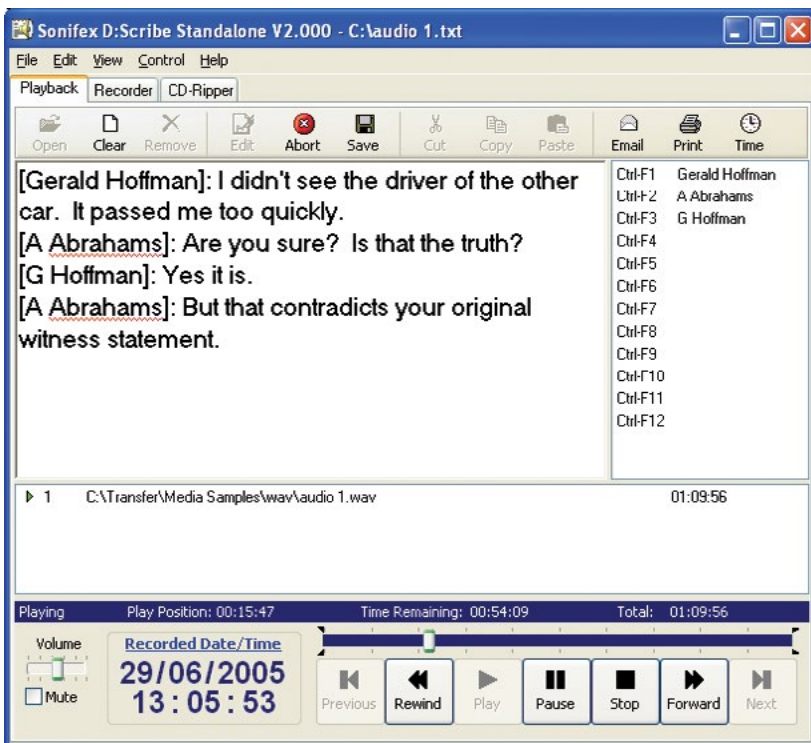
Sonifex D:Scribe Standalone V2.000 - C:\audio 1.txt

File Edit View Control Help

Playback Recorder CD-Ripper

Open Clear Remove Edit Abort Save Cut Copy Paste Email Print Time

[Gerald Hoffman]: I didn't see the driver of the other car. It passed me too quickly.
[A Abrahams]: Are you sure? Is that the truth?
[G Hoffman]: Yes it is.
[A Abrahams]: But that contradicts your original witness statement.

| | |
|---|---|
| Ctrl-F1 | Gerald Hoffman |
| Ctrl-F2 | A Abrahams |
| Ctrl-F3 | G Hoffman |
| Ctrl-F4 | |
| Ctrl-F5 | |
| Ctrl-F6 | |
| Ctrl-F7 | |
| Ctrl-F8 | |
| Ctrl-F9 | |
| Ctrl-F10 | |
| Ctrl-F11 | |
| Ctrl-F12 | |

1 C:\Transfer\Media Samples\wav\audio 1.wav 01:09:56

Playing Play Position: 00:15:47 Time Remaining: 00:54:09 Total: 01:09:56

Volume
Mute

Recorded Date/Time
29/06/2005
13 : 05 : 53

Previous Rewind Play Pause Stop Forward Next